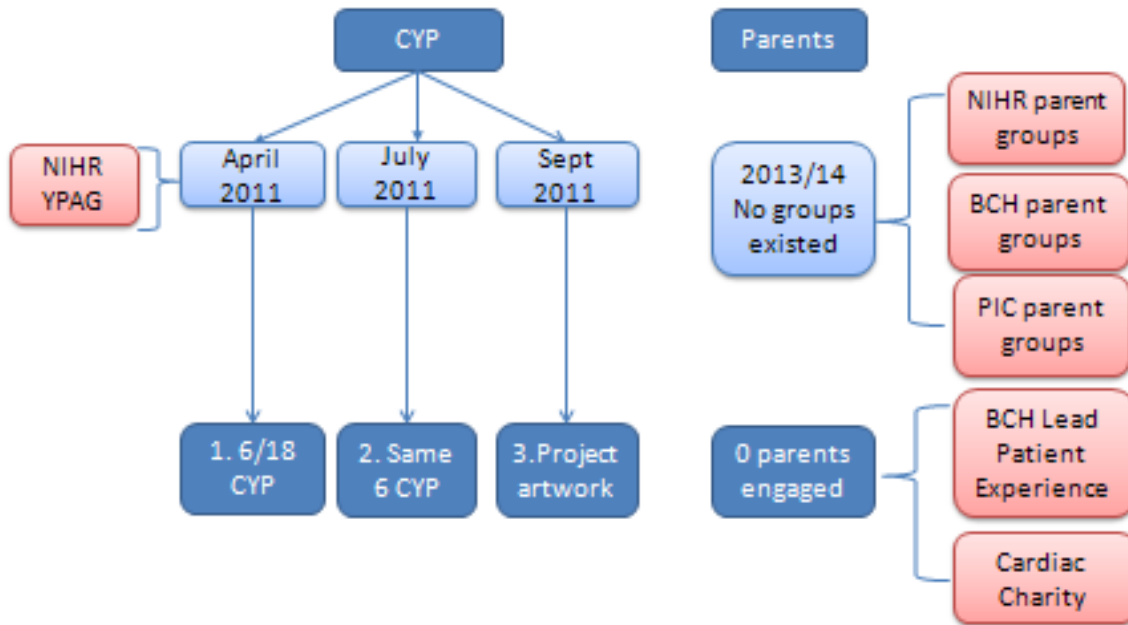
CYP

Parents

NIHR YPAG

April 2011

July 2011

Sept 2011

1. 6/18 CYP

2. Same 6 CYP

3.Project artwork

2013/14 No groups existed

NIHR parent groups

BCH parent groups

PIC parent groups

0 parents engaged

BCH Lead Patient Experience

Cardiac Charity